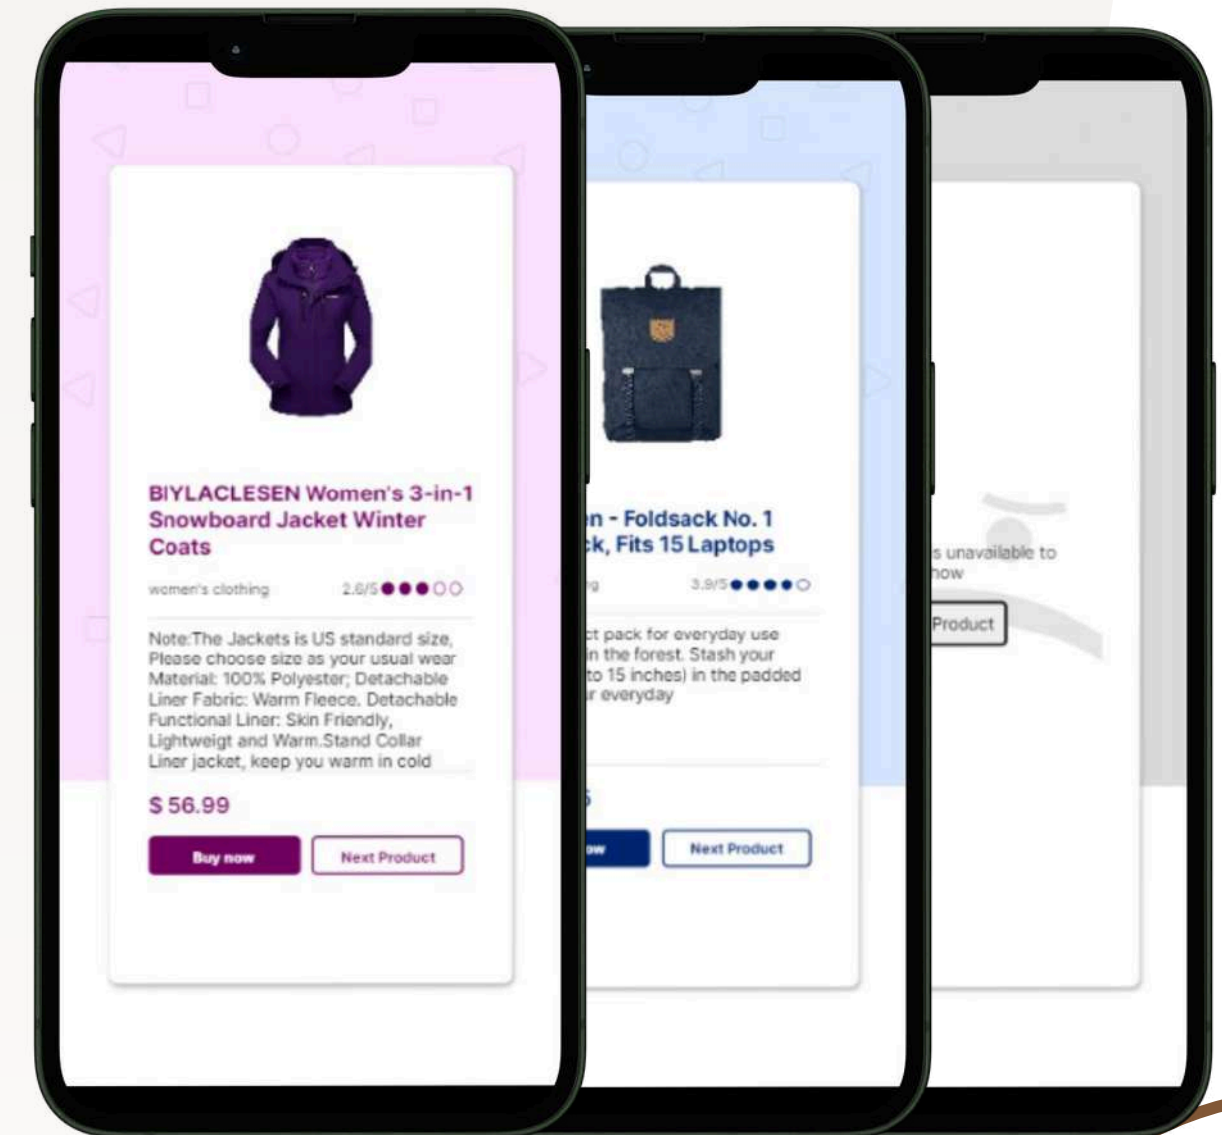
BIYLACLESEN Women's 3-in-1 Snowboard Jacket Winter Coats

women's clothing

2.6/5

Note:The Jackets is US standard size, Please choose size as your usual wear Material: 100% Polyester; Detachable Liner Fabric: Warm Fleece. Detachable Functional Liner: Skin Friendly, Lightweigt and Warm.Stand Collar Liner jacket, keep you warm in cold

$ 56.99

Buy now

Next Product

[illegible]n - Foldsack No. 1 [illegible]ck, Fits 15 Laptops

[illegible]g

3.9/5

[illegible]t pack for everyday use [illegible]in the forest. Stash your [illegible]to 15 inches) in the padded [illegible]r everyday

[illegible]5

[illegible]ow

Next Product

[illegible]s unavailable to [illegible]how

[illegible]Product